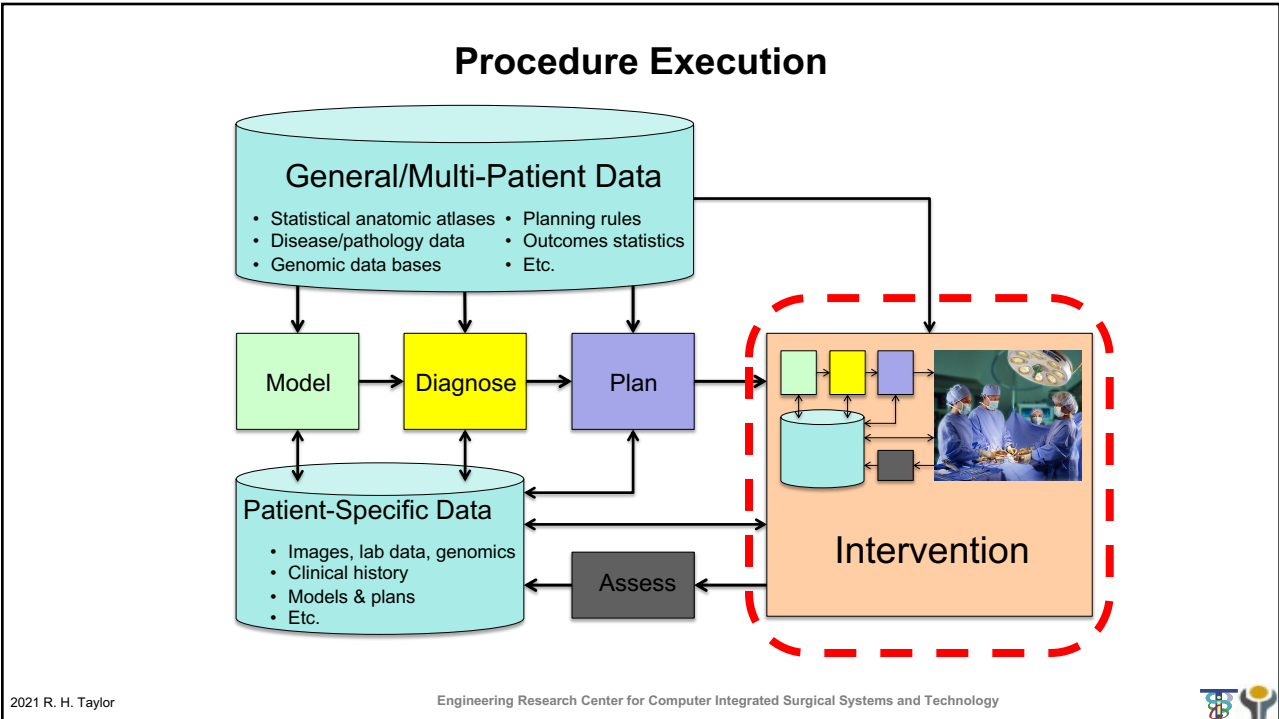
Procedure Execution

General/Multi-Patient Data

- Statistical anatomic atlases
- Disease/pathology data
- Genomic data bases

- Planning rules
- Outcomes statistics
- Etc.

Model

Diagnose

Plan

Patient-Specific Data

- Images, lab data, genomics
- Clinical history
- Models & plans
- Etc.

Assess

Intervention

2021 R. H. Taylor

Engineering Research Center for Computer Integrated Surgical Systems and Technology